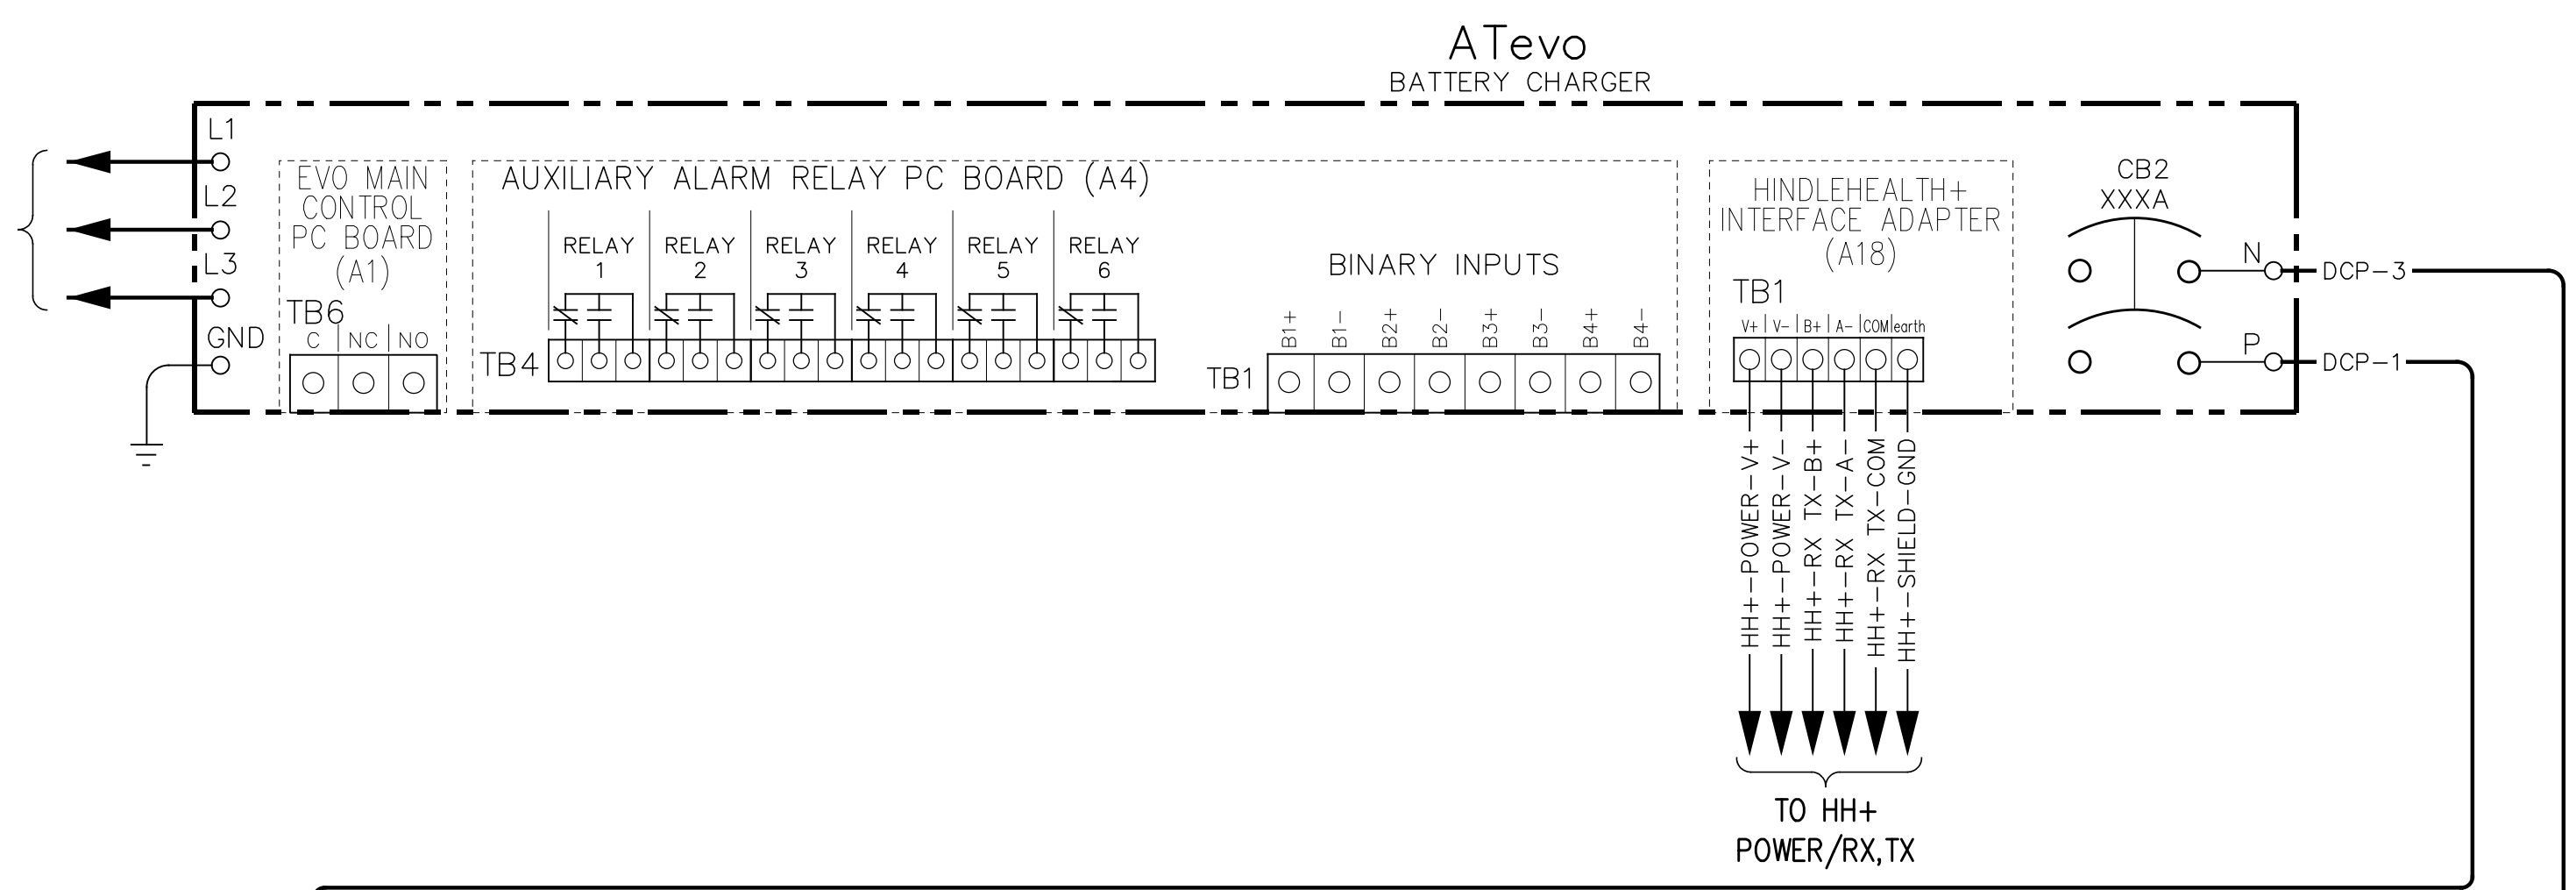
ATevo
BATTERY CHARGER

L1
L2
L3
GND

EVO MAIN CONTROL PC BOARD (A1)
TB6
C | NC | NO

AUXILIARY ALARM RELAY PC BOARD (A4)
RELAY 1
RELAY 2
RELAY 3
RELAY 4
RELAY 5
RELAY 6
TB4

BINARY INPUTS
B1+ B1− B2+ B2− B3+ B3− B4+ B4−
TB1

HINDLEHEALTH+ INTERFACE ADAPTER (A18)
TB1
V+ | V− | B+ | A− | COM | earth

CB2
XXXA
N
P
DCP−3
DCP−1

HH+−POWER−V+
HH+−POWER−V−
HH+−RX TX−B+
HH+−RX TX−A−
HH+−RX TX−COM
HH+−SHIELD−GND

TO HH+
POWER/RX,TX